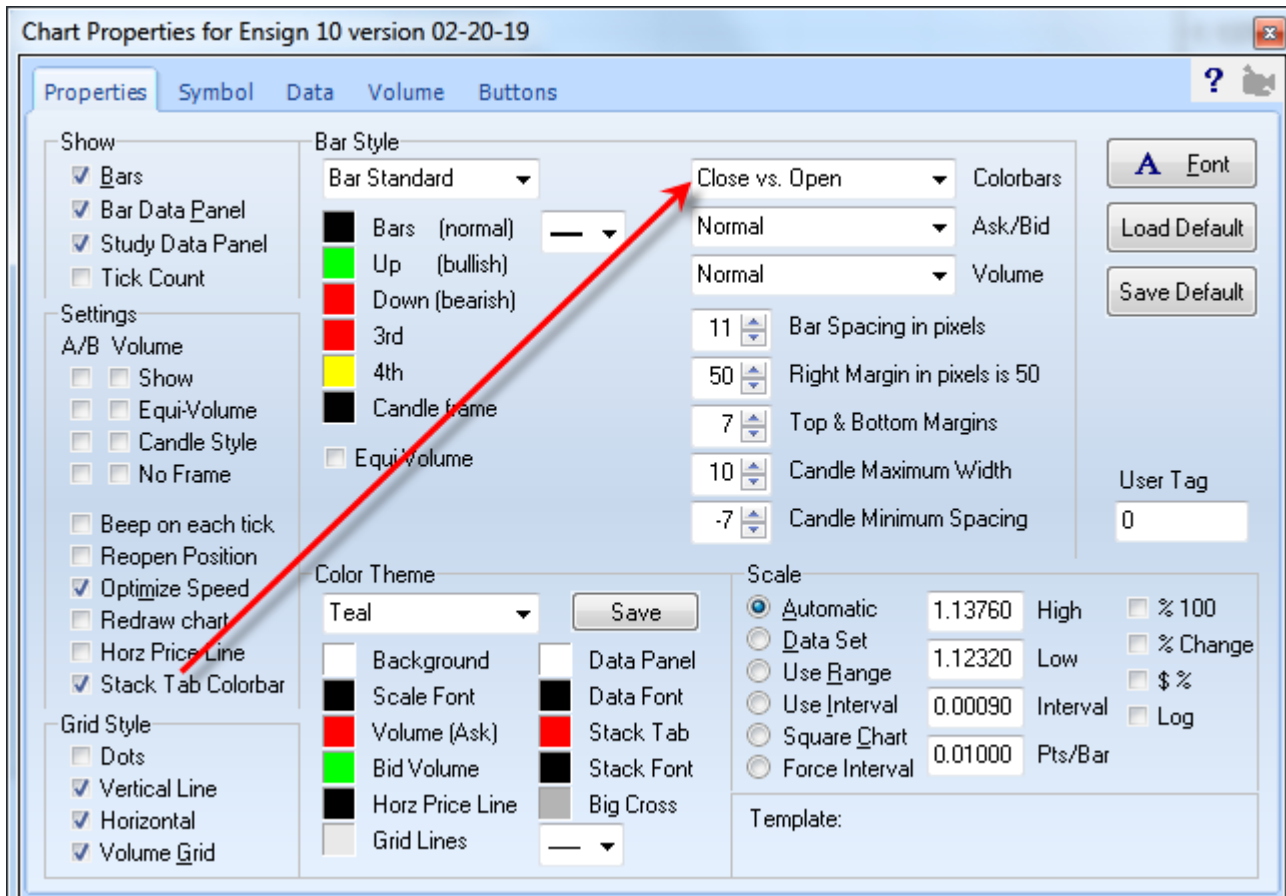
Chart Properties for Ensign 10 version 02-20-19

Properties Symbol Data Volume Buttons

?

Show
Bars
Bar Data Panel
Study Data Panel
Tick Count

Settings
A/B Volume
Show
Equi-Volume
Candle Style
No Frame

Beep on each tick
Reopen Position
Optimize Speed
Redraw chart
Horz Price Line
Stack Tab Colorbar

Grid Style
Dots
Vertical Line
Horizontal
Volume Grid

Bar Style
Bar Standard
Bars (normal)
Up (bullish)
Down (bearish)
3rd
4th
Candle frame
Equi-Volume

Close vs. Open Colorbars
Normal Ask/Bid
Normal Volume
11 Bar Spacing in pixels
50 Right Margin in pixels is 50
7 Top & Bottom Margins
10 Candle Maximum Width
-7 Candle Minimum Spacing

Font
Load Default
Save Default

User Tag
0

Color Theme
Teal
Save
Background
Data Panel
Scale Font
Data Font
Volume (Ask)
Stack Tab
Bid Volume
Stack Font
Horz Price Line
Big Cross
Grid Lines

Scale
Automatic 1.13760 High
Data Set
Use Range 1.12320 Low
Use Interval 0.00090 Interval
Square Chart
Force Interval 0.01000 Pts/Bar

% 100
% Change
$ %
Log

Template: